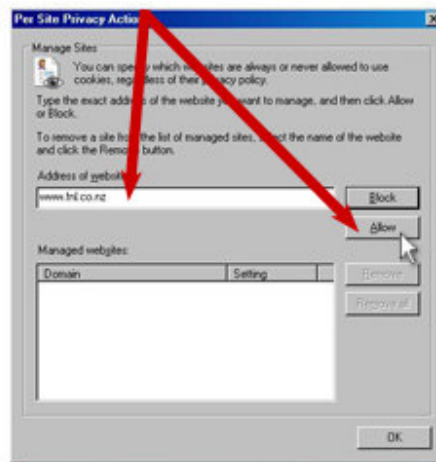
Per Site Privacy Actio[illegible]

Manage Sites

You can spec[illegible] which w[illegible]sites are always or never allowed to use cookies, reg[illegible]less of their p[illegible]acy policy.

Type the exact addre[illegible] of the website y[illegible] want to manage, and then click Allow or Block.

To remove a site fro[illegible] the list of managed sites, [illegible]lect the name of the website and click the Remo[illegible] button.

Address of websit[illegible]

www.tnl.co.nz

Block

Allow

Managed websites:

| Domain | Setting |
|---|---|

Remove

Remove all

OK